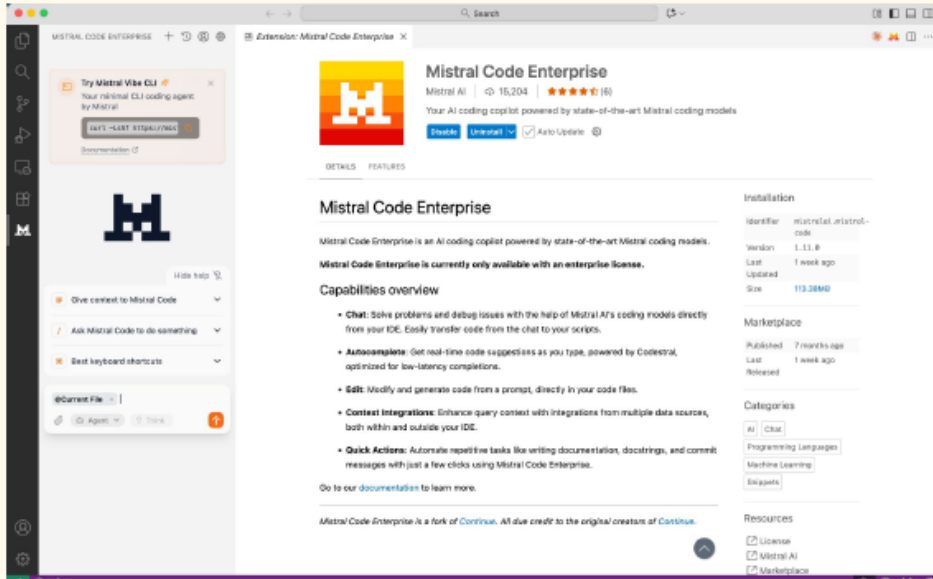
Search

MISTRAL CODE ENTERPRISE

Extension: Mistral Code Enterprise ×

Try Mistral Vibe CLI
Your minimal CLI coding agent by Mistral
curl -LsSf https://mis
Documentation

Hide help

Give context to Mistral Code
Ask Mistral Code to do something
Best keyboard shortcuts

@Current File ×
Agent
Think

Mistral Code Enterprise
Mistral AI | 15,204 | ★★★★★ (6)
Your AI coding copilot powered by state-of-the-art Mistral coding models
Disable | Uninstall | Auto Update

DETAILS FEATURES

Mistral Code Enterprise

Mistral Code Enterprise is an AI coding copilot powered by state-of-the-art Mistral coding models.

Mistral Code Enterprise is currently only available with an enterprise license.

Capabilities overview

- Chat: Solve problems and debug issues with the help of Mistral AI's coding models directly from your IDE. Easily transfer code from the chat to your scripts.
- Autocomplete: Get real-time code suggestions as you type, powered by Codestral, optimized for low-latency completions.
- Edit: Modify and generate code from a prompt, directly in your code files.
- Context Integrations: Enhance query context with integrations from multiple data sources, both within and outside your IDE.
- Quick Actions: Automate repetitive tasks like writing documentation, docstrings, and commit messages with just a few clicks using Mistral Code Enterprise.

Go to our documentation to learn more.

Mistral Code Enterprise is a fork of Continue. All due credit to the original creators of Continue.

Installation
| Identifier | mistralai.mistral-code |
|---|---|
| Version | 1.11.0 |
| Last Updated | 1 week ago |
| Size | 113.38MB |

Marketplace
| Published | 7 months ago |
|---|---|
| Last Released | 1 week ago |

Categories
AI Chat Programming Languages Machine Learning Snippets

Resources
License
Mistral AI
Marketplace